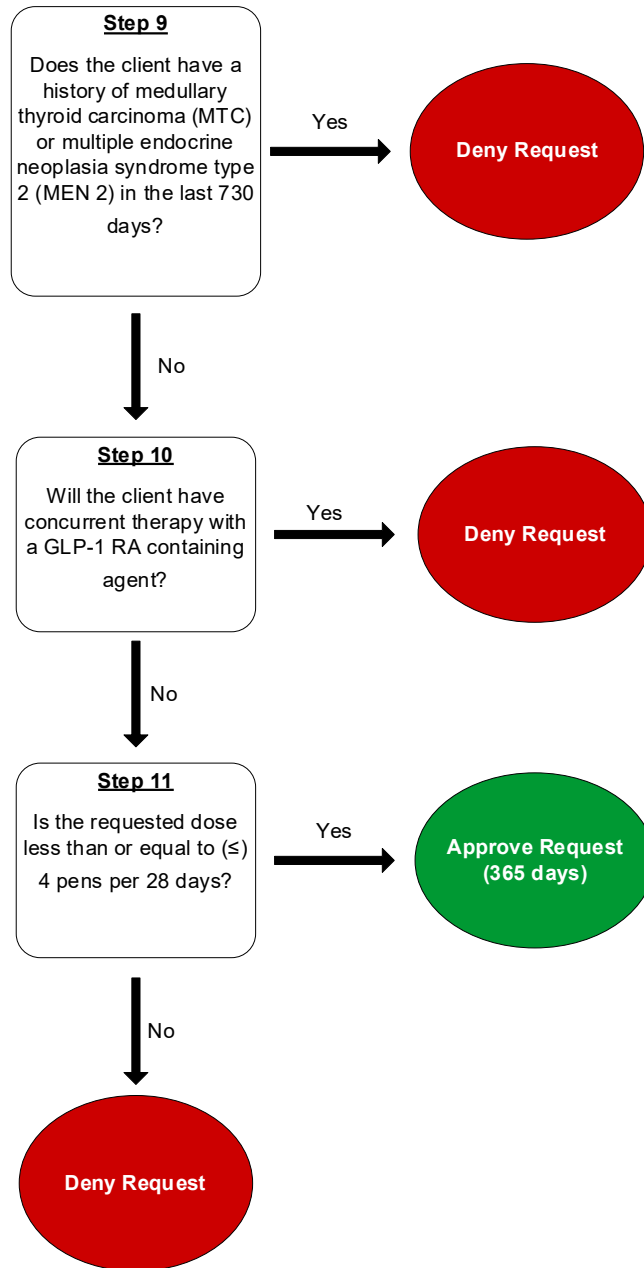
Step 9

Does the client have a history of medullary thyroid carcinoma (MTC) or multiple endocrine neoplasia syndrome type 2 (MEN 2) in the last 730 days?

Yes

Deny Request

No

Step 10

Will the client have concurrent therapy with a GLP-1 RA containing agent?

Yes

Deny Request

No

Step 11

Is the requested dose less than or equal to (≤) 4 pens per 28 days?

Yes

Approve Request (365 days)

No

Deny Request